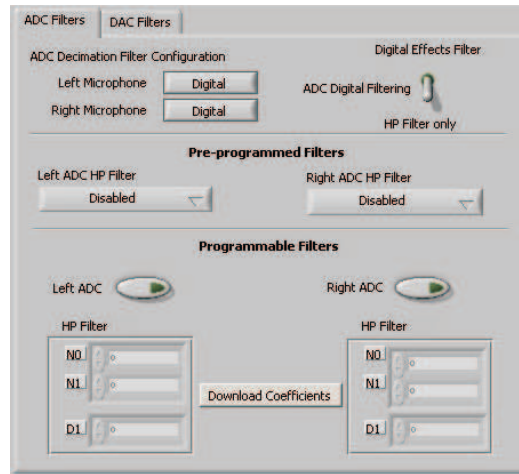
ADC Filters
DAC Filters

ADC Decimation Filter Configuration
Digital Effects Filter
Left Microphone
Digital
ADC Digital Filtering
Right Microphone
Digital
HP Filter only

Pre-programmed Filters
Left ADC HP Filter
Disabled
Right ADC HP Filter
Disabled

Programmable Filters
Left ADC
Right ADC
HP Filter
N0
0
N1
0
D1
0
Download Coefficients
HP Filter
N0
0
N1
0
D1
0